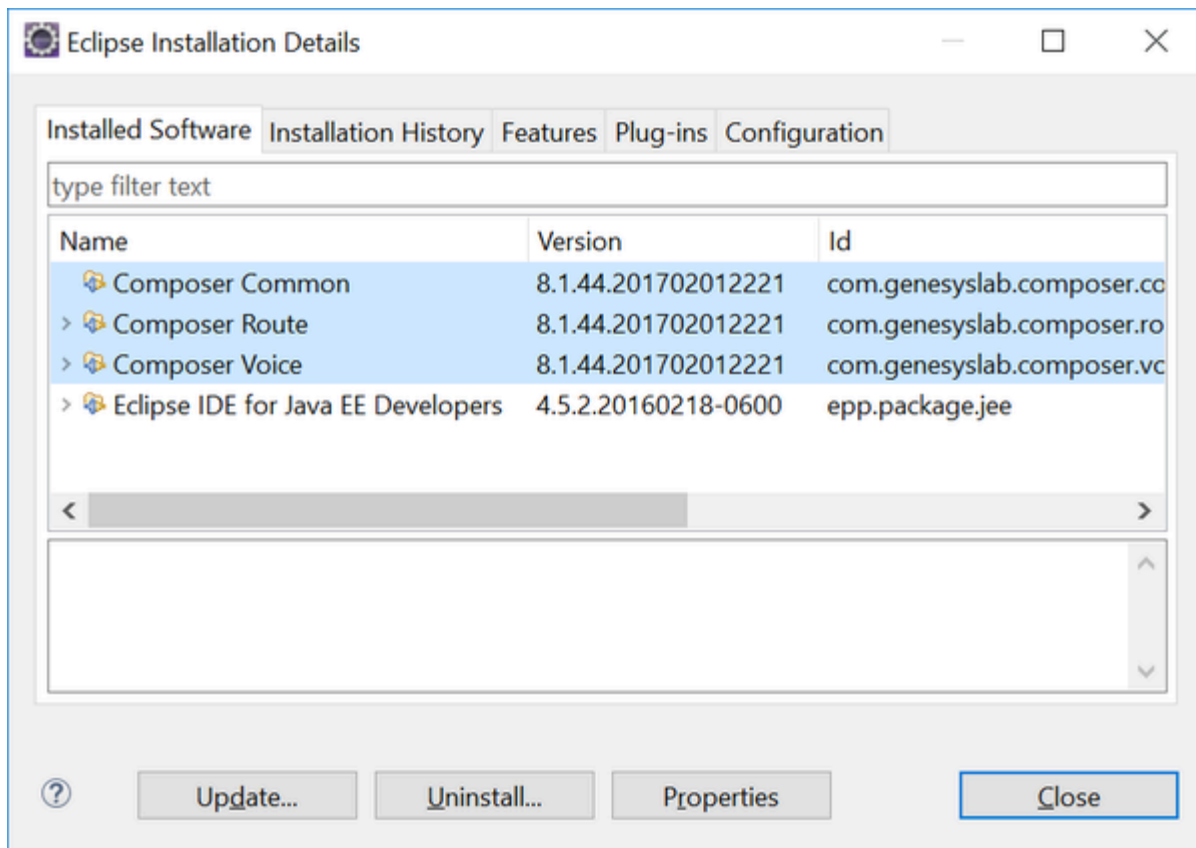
Eclipse Installation Details

Installed Software | Installation History | Features | Plug-ins | Configuration

type filter text

| Name | Version | Id |
|---|---|---|
| Composer Common | 8.1.44.201702012221 | com.genesyslab.composer.co |
| Composer Route | 8.1.44.201702012221 | com.genesyslab.composer.ro |
| Composer Voice | 8.1.44.201702012221 | com.genesyslab.composer.vc |
| Eclipse IDE for Java EE Developers | 4.5.2.20160218-0600 | epp.package.jee |

?

Update... | Uninstall... | Properties | Close